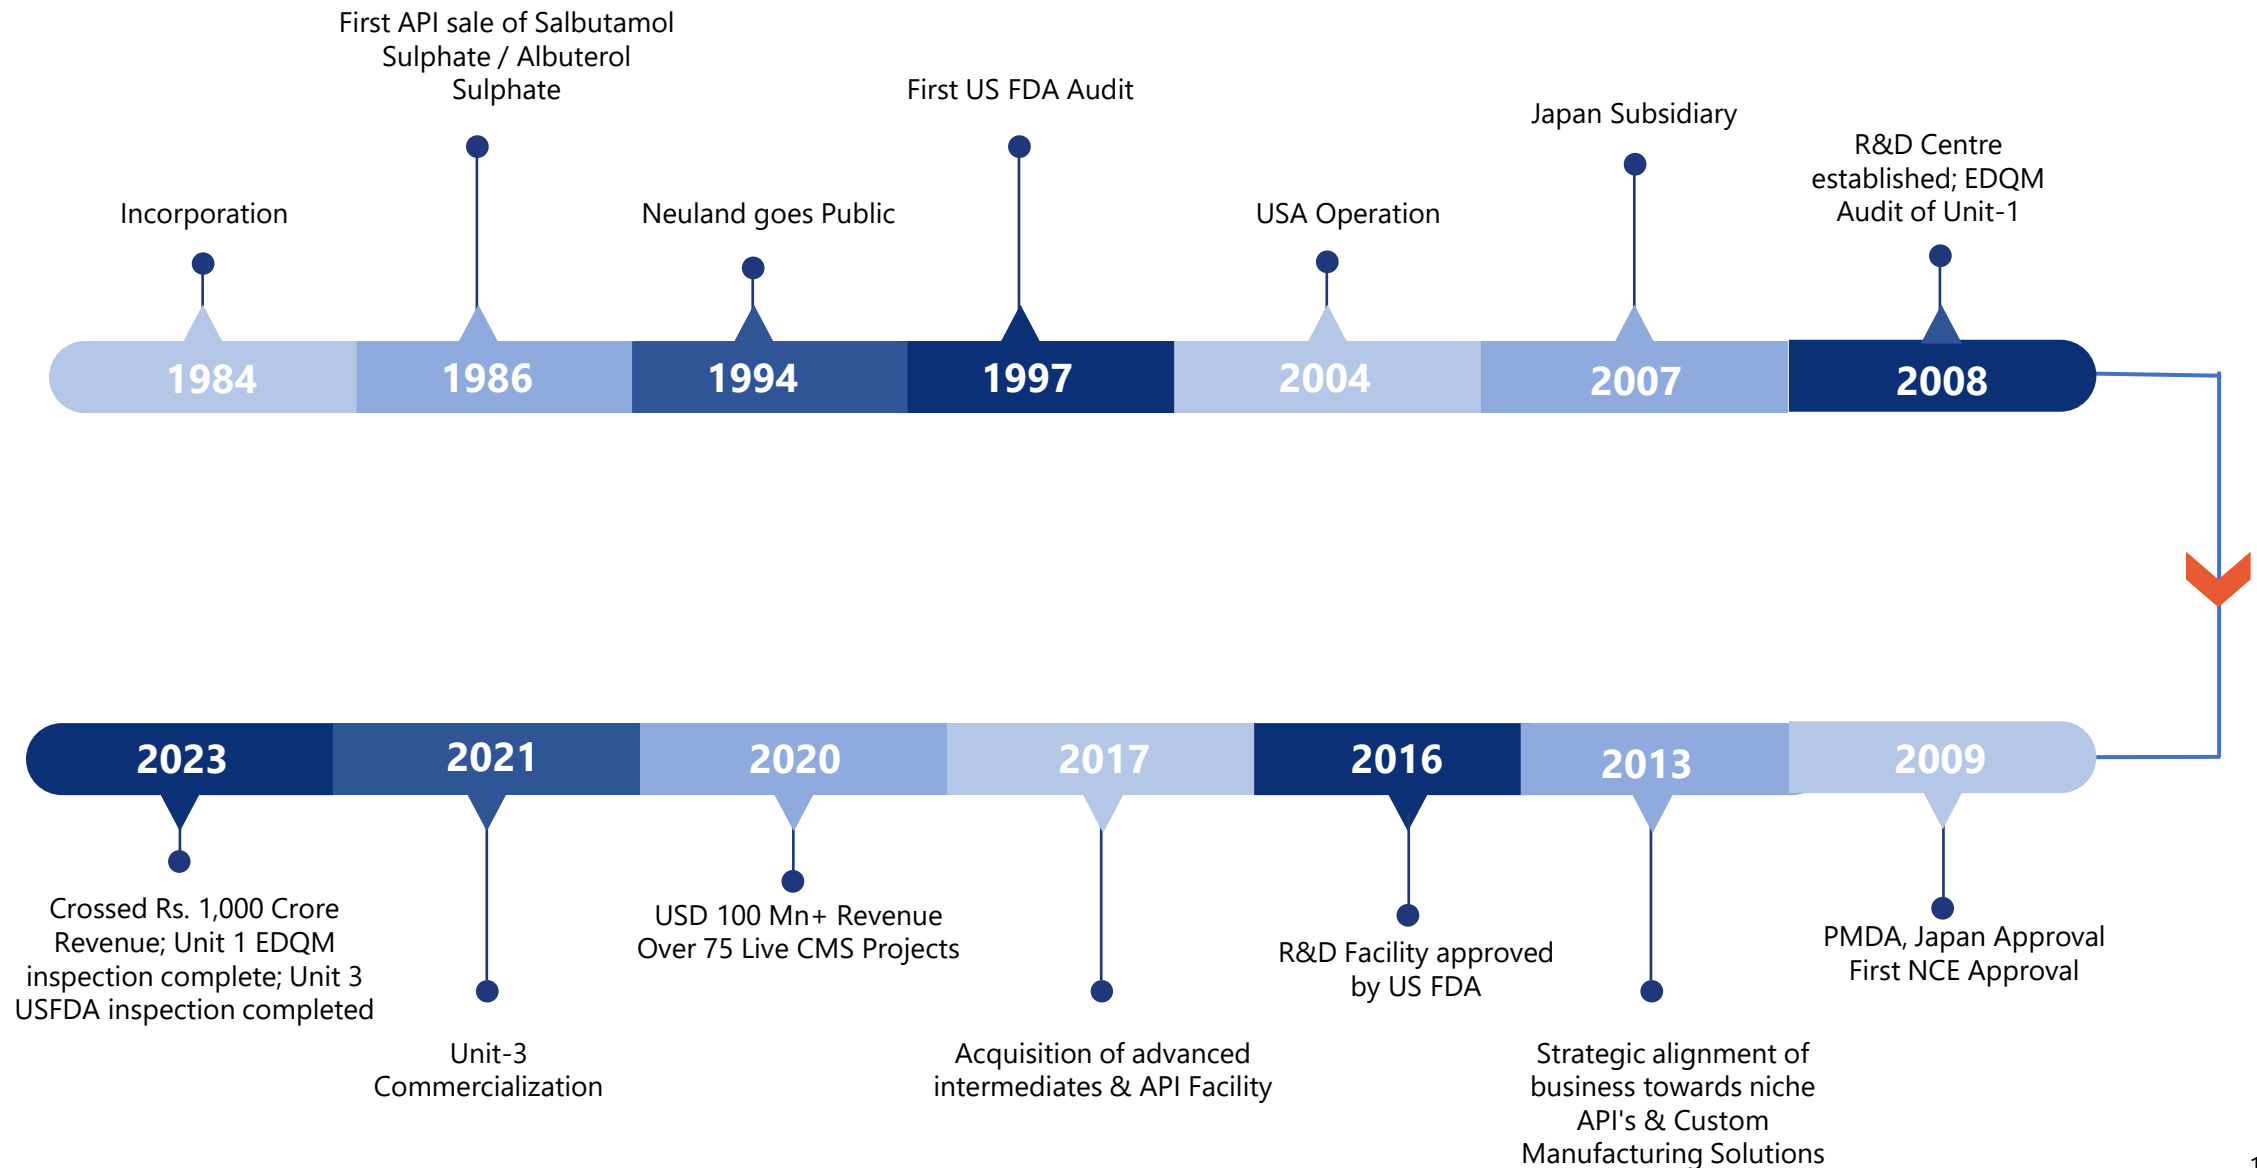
First API sale of Salbutamol Sulphate / Albuterol Sulphate

First US FDA Audit

Japan Subsidiary

R&D Centre established; EDQM Audit of Unit-1

Incorporation

Neuland goes Public

USA Operation

1984

1986

1994

1997

2004

2007

2008

2023

2021

2020

2017

2016

2013

2009

Crossed Rs. 1,000 Crore Revenue; Unit 1 EDQM inspection complete; Unit 3 USFDA inspection completed

USD 100 Mn+ Revenue Over 75 Live CMS Projects

R&D Facility approved by US FDA

PMDA, Japan Approval First NCE Approval

Unit-3 Commercialization

Acquisition of advanced intermediates & API Facility

Strategic alignment of business towards niche API's & Custom Manufacturing Solutions